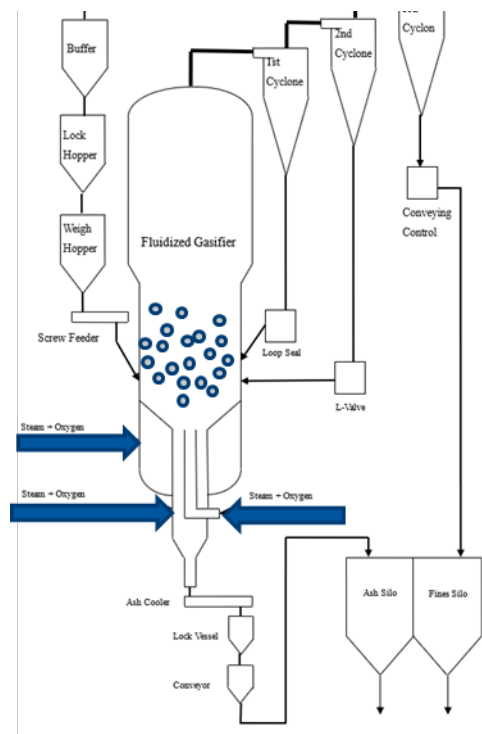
Buffer

Lock Hopper

Weigh Hopper

Screw Feeder

Fluidized Gasifier

1st Cyclone

2nd Cyclone

Cyclon

Conveying Control

Loop Seal

L-Valve

Steam + Oxygen

Steam + Oxygen

Steam + Oxygen

Ash Cooler

Lock Vessel

Conveyor

Ash Silo

Fines Silo